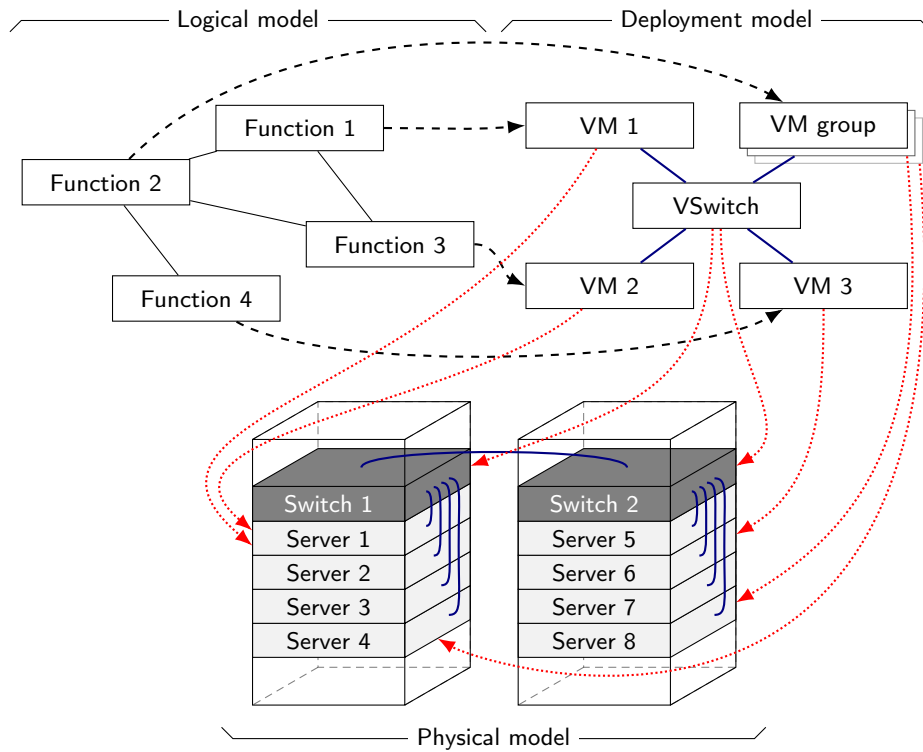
Logical model

Deployment model

Function 1

Function 2

Function 3

Function 4

VM 1

VM group

VSwitch

VM 2

VM 3

Switch 1

Server 1

Server 2

Server 3

Server 4

Switch 2

Server 5

Server 6

Server 7

Server 8

Physical model